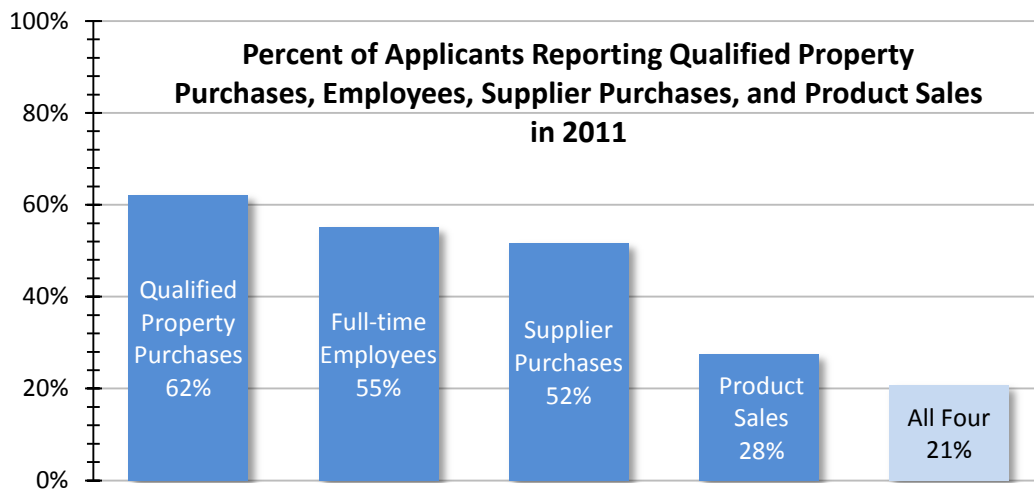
100%
80%
60%
40%
20%
0%

Percent of Applicants Reporting Qualified Property Purchases, Employees, Supplier Purchases, and Product Sales in 2011

Qualified Property Purchases 62%

Full-time Employees 55%

Supplier Purchases 52%

Product Sales 28%

All Four 21%